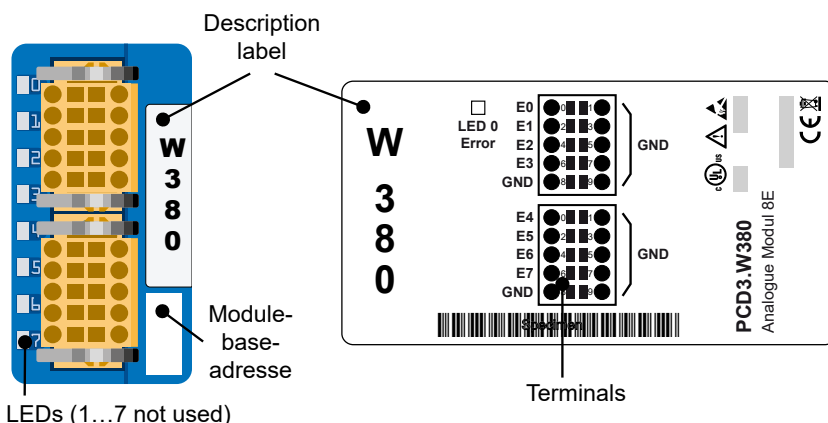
Description label

0
1
2
3
4
5
6
7

W
3
8
0

Module-base-adresse

LEDs (1…7 not used)

W
3
8
0

LED 0
Error

E0
E1
E2
E3
GND

0 1
2 3
4 5
6 7
8 9

GND

E4
E5
E6
E7
GND

0 1
2 3
4 5
6 7
8 9

GND

Specimen

PCD3.W380
Analogue Modul 8E

CE

Terminals